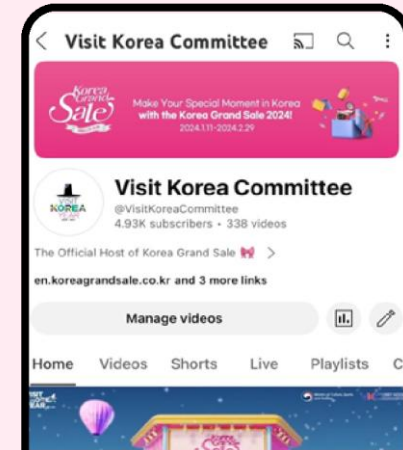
Visit Korea Committee

Korea Grand Sale

Make Your Special Moment in Korea with the Korea Grand Sale 2024!
2024.1.11-2024.2.29

KOREA

Visit Korea Committee
@VisitKoreaCommittee
4.93K subscribers · 338 videos

The Official Host of Korea Grand Sale >

en.koreagrandsale.co.kr and 3 more links

Manage videos

Home Videos Shorts Live Playlists C